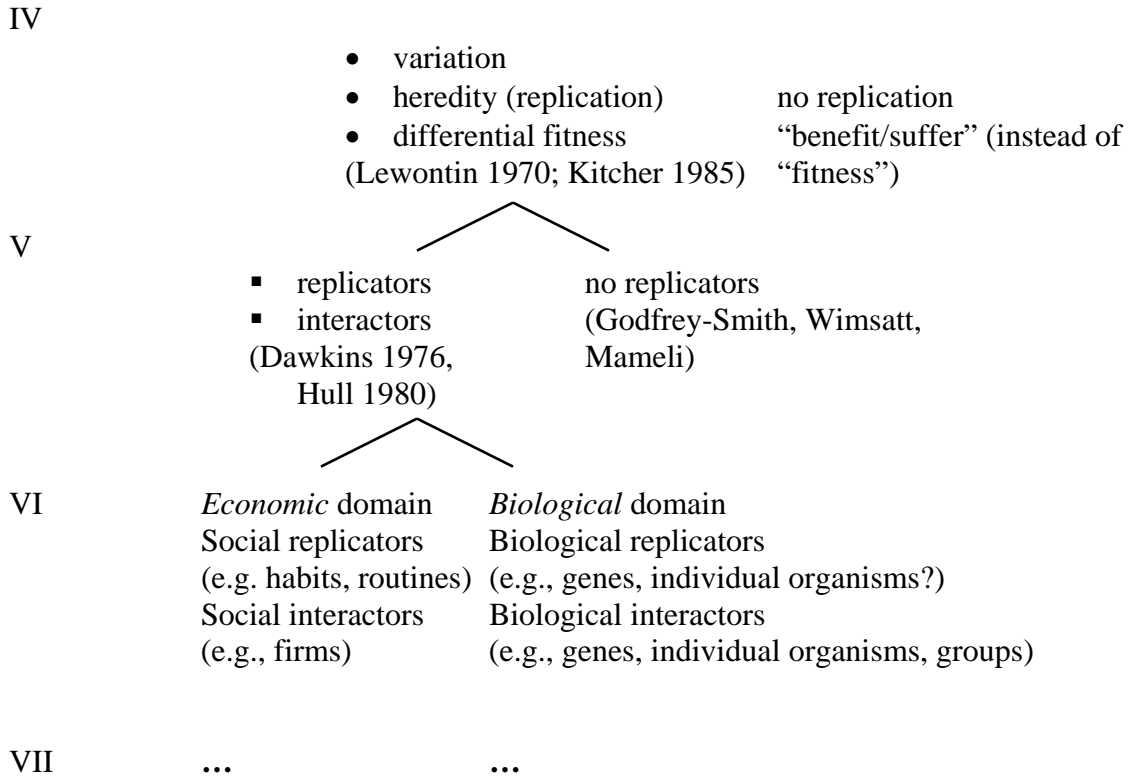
IV

- variation
- heredity (replication)
- differential fitness

(Lewontin 1970; Kitcher 1985)

no replication
"benefit/suffer" (instead of "fitness")

V

- replicators
- interactors

(Dawkins 1976, Hull 1980)

no replicators
(Godfrey-Smith, Wimsatt, Mameli)

VI

*Economic* domain
Social replicators
(e.g. habits, routines)
Social interactors
(e.g., firms)

*Biological* domain
Biological replicators
(e.g., genes, individual organisms?)
Biological interactors
(e.g., genes, individual organisms, groups)

VII … …